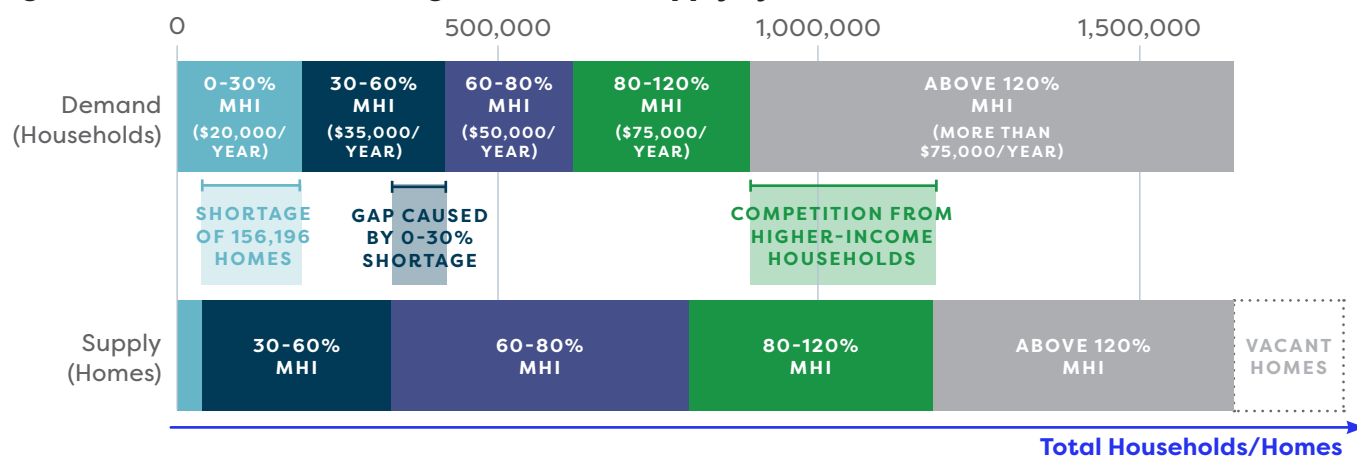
0
500,000
1,000,000
1,500,000

Demand (Households)

0-30% MHI ($20,000/ YEAR)

30-60% MHI ($35,000/ YEAR)

60-80% MHI ($50,000/ YEAR)

80-120% MHI ($75,000/ YEAR)

ABOVE 120% MHI (MORE THAN $75,000/YEAR)

SHORTAGE OF 156,196 HOMES

GAP CAUSED BY 0-30% SHORTAGE

COMPETITION FROM HIGHER-INCOME HOUSEHOLDS

Supply (Homes)

30-60% MHI

60-80% MHI

80-120% MHI

ABOVE 120% MHI

VACANT HOMES

Total Households/Homes